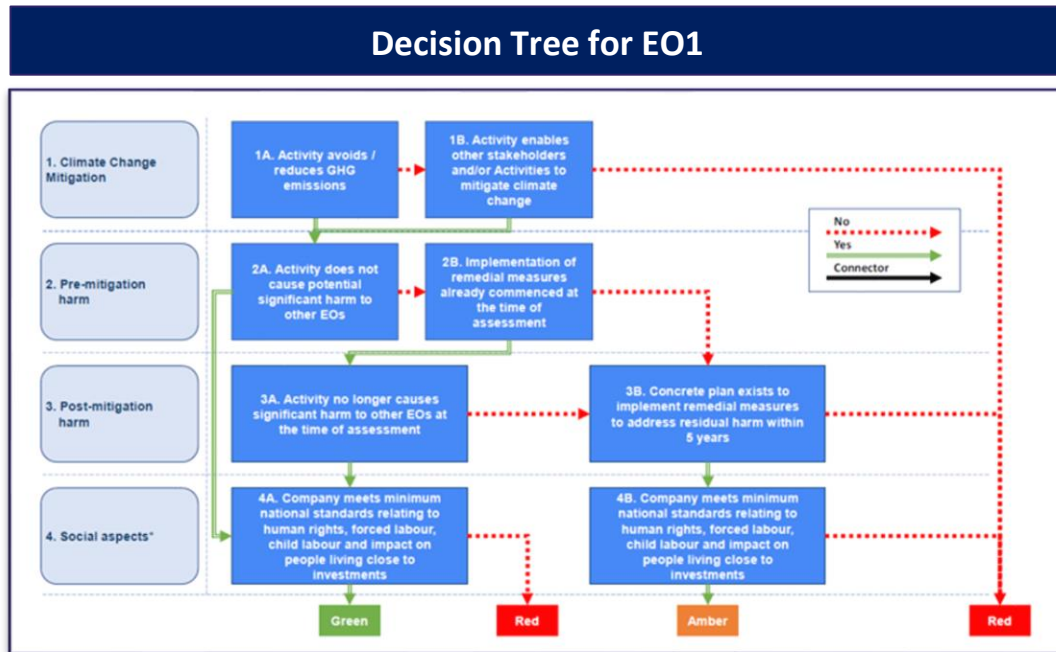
Decision Tree for EO1

1. Climate Change Mitigation

1A. Activity avoids / reduces GHG emissions

1B. Activity enables other stakeholders and/or Activities to mitigate climate change

No

Yes

Connector

2. Pre-mitigation harm

2A. Activity does not cause potential significant harm to other EOs

2B. Implementation of remedial measures already commenced at the time of assessment

3. Post-mitigation harm

3A. Activity no longer causes significant harm to other EOs at the time of assessment

3B. Concrete plan exists to implement remedial measures to address residual harm within 5 years

4. Social aspects*

4A. Company meets minimum national standards relating to human rights, forced labour, child labour and impact on people living close to investments

4B. Company meets minimum national standards relating to human rights, forced labour, child labour and impact on people living close to investments

Green

Red

Amber

Red